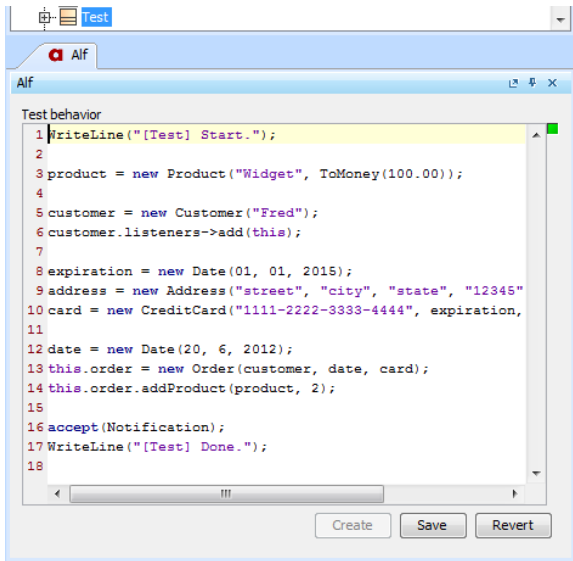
Test

Alf

Alf

Test behavior

1 WriteLine("[Test] Start.");
2
3 product = new Product("Widget", ToMoney(100.00));
4
5 customer = new Customer("Fred");
6 customer.listeners->add(this);
7
8 expiration = new Date(01, 01, 2015);
9 address = new Address("street", "city", "state", "12345"
10 card = new CreditCard("1111-2222-3333-4444", expiration,
11
12 date = new Date(20, 6, 2012);
13 this.order = new Order(customer, date, card);
14 this.order.addProduct(product, 2);
15
16 accept(Notification);
17 WriteLine("[Test] Done.");
18

Create Save Revert